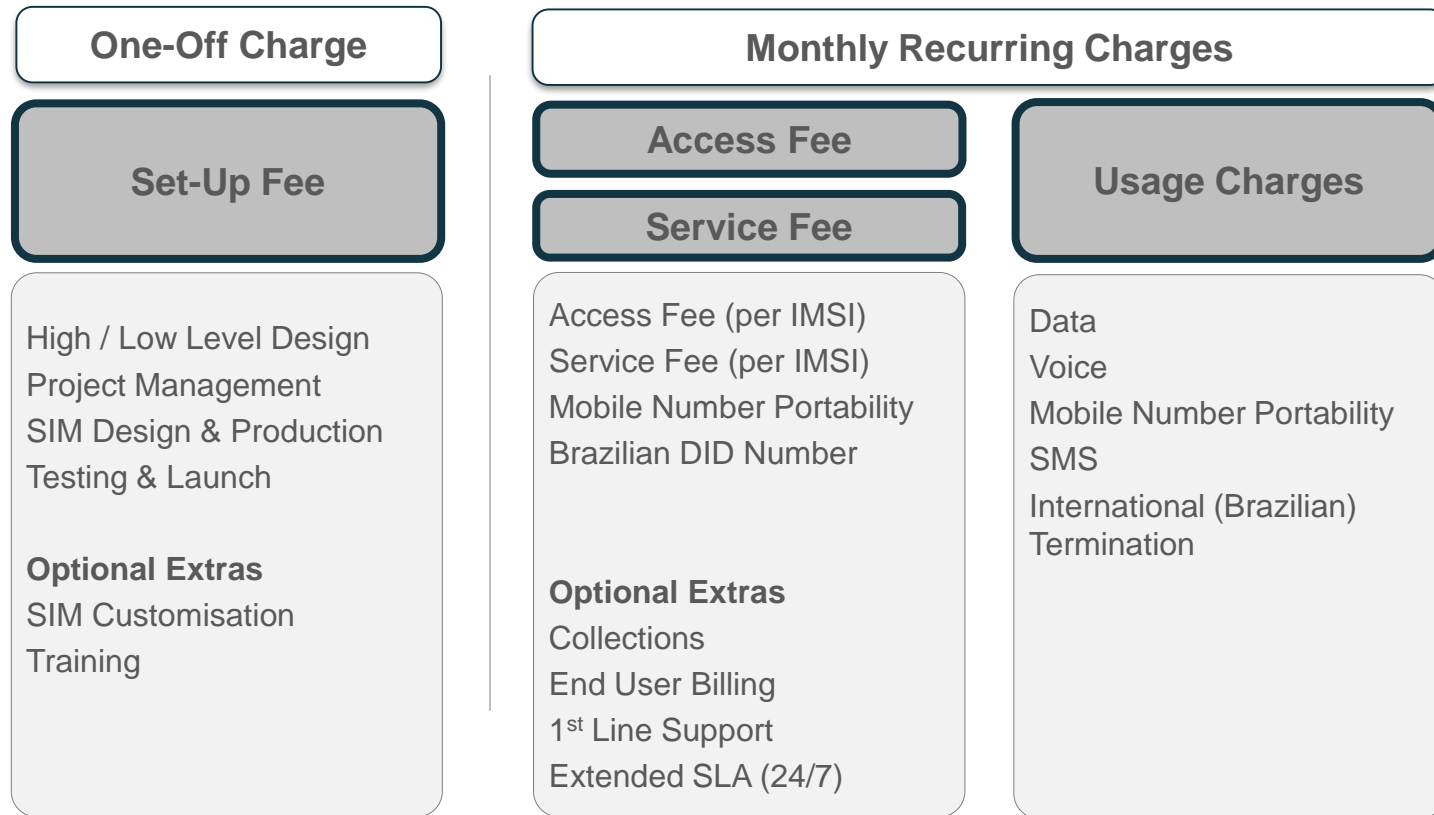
One-Off Charge

Set-Up Fee

High / Low Level Design
Project Management
SIM Design & Production
Testing & Launch

**Optional Extras**
SIM Customisation
Training

Monthly Recurring Charges

Access Fee

Service Fee

Access Fee (per IMSI)
Service Fee (per IMSI)
Mobile Number Portability
Brazilian DID Number

**Optional Extras**
Collections
End User Billing
1$^{st}$ Line Support
Extended SLA (24/7)

Usage Charges

Data
Voice
Mobile Number Portability
SMS
International (Brazilian) Termination